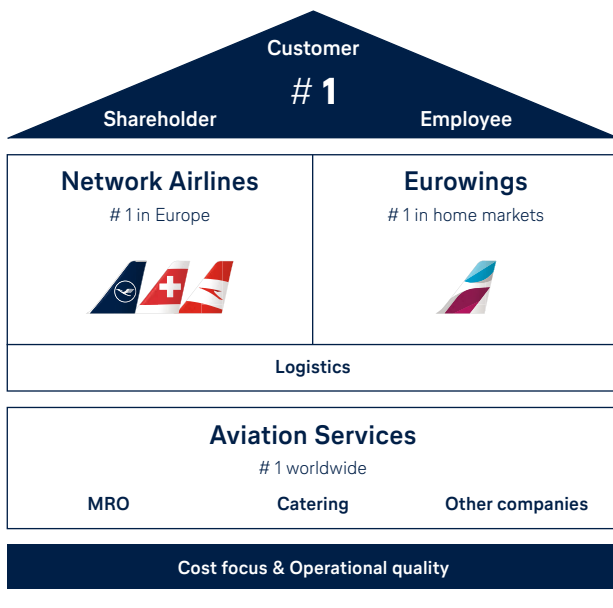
Customer

# 1

Shareholder

Employee

Network Airlines

# 1 in Europe

Eurowings

# 1 in home markets

Logistics

Aviation Services

# 1 worldwide

MRO

Catering

Other companies

Cost focus & Operational quality